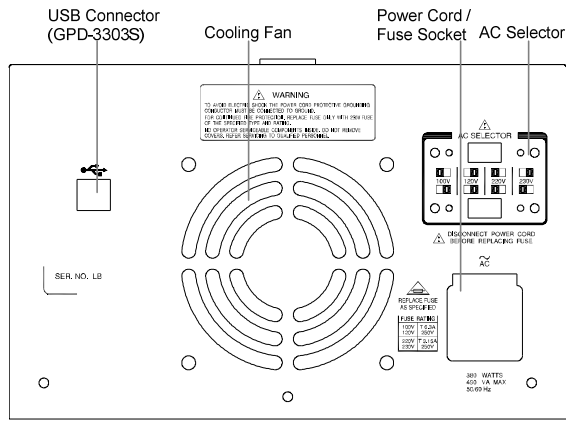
USB Connector (GPD-3303S)

Cooling Fan

Power Cord / Fuse Socket

AC Selector

⚠ WARNING

TO AVOID ELECTRIC SHOCK THE POWER CORD PROTECTIVE GROUNDING CONDUCTOR MUST BE CONNECTED TO GROUND. FOR CONTINUED FIRE PROTECTION, REPLACE FUSE ONLY WITH 250V FUSE OF THE SPECIFIED TYPE AND RATING. NO OPERATOR SERVICEABLE COMPONENTS INSIDE. DO NOT REMOVE COVERS. REFER SERVICING TO QUALIFIED PERSONNEL.

⚠ AC SELECTOR

100V 120V 220V 230V

⚠ DISCONNECT POWER CORD BEFORE REPLACING FUSE

~ AC

SER. NO. LB

REPLACE FUSE AS SPECIFIED

| FUSE RATING | |
|---|---|
| 100V 120V | T6.3A 250V |
| 220V 230V | T3.15A 250V |

380 WATTS
450 VA MAX
50/60 Hz